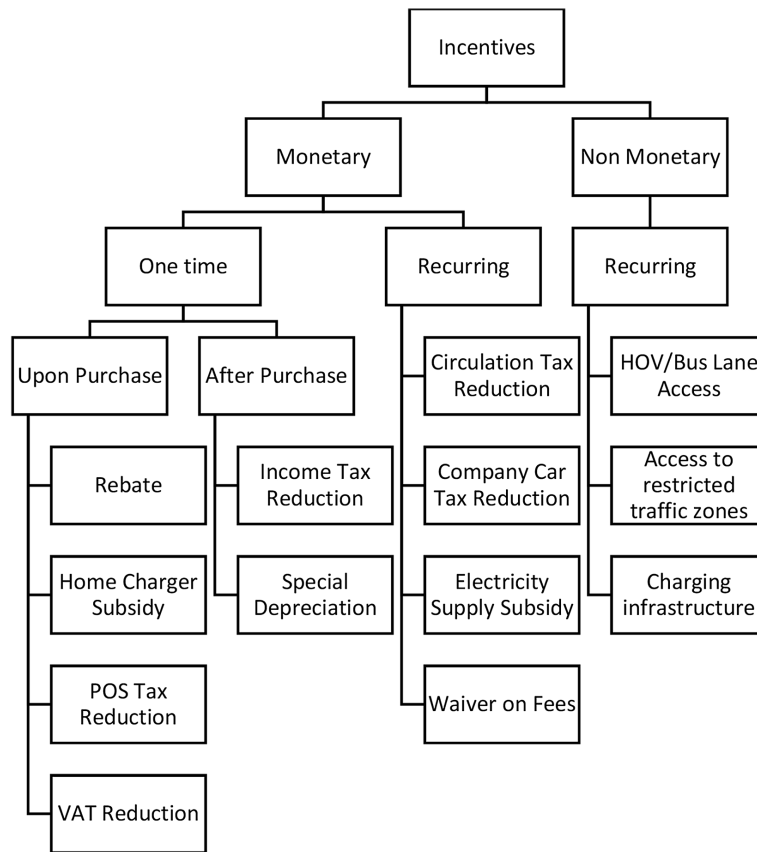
Incentives

Monetary

Non Monetary

One time

Recurring

Recurring

Upon Purchase

After Purchase

Rebate

Home Charger Subsidy

POS Tax Reduction

VAT Reduction

Income Tax Reduction

Special Depreciation

Circulation Tax Reduction

Company Car Tax Reduction

Electricity Supply Subsidy

Waiver on Fees

HOV/Bus Lane Access

Access to restricted traffic zones

Charging infrastructure